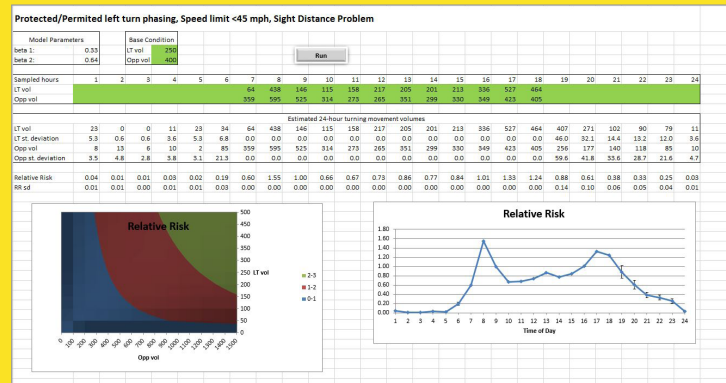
Protected/Permited left turn phasing, Speed limit <45 mph, Sight Distance Problem

| Model Parameters | |
|---|---|
| beta 1: | 0.33 |
| beta 2: | 0.64 |

| Base Condition | |
|---|---|
| LT vol | 250 |
| Opp vol | 400 |

Run

| Sampled hours | 1 | 2 | 3 | 4 | 5 | 6 | 7 | 8 | 9 | 10 | 11 | 12 | 13 | 14 | 15 | 16 | 17 | 18 | 19 | 20 | 21 | 22 | 23 | 24 |
|---|---|---|---|---|---|---|---|---|---|---|---|---|---|---|---|---|---|---|---|---|---|---|---|---|
| LT vol | | | | | | | 64 | 438 | 146 | 115 | 158 | 217 | 205 | 201 | 213 | 336 | 527 | 464 | | | | | | |
| Opp vol | | | | | | | 359 | 595 | 525 | 314 | 273 | 265 | 351 | 299 | 330 | 349 | 423 | 405 | | | | | | |

Estimated 24-hour turning movement volumes

| LT vol | 23 | 0 | 0 | 11 | 23 | 34 | 64 | 438 | 146 | 115 | 158 | 217 | 205 | 201 | 213 | 336 | 527 | 464 | 407 | 271 | 102 | 90 | 79 | 11 |
|---|---|---|---|---|---|---|---|---|---|---|---|---|---|---|---|---|---|---|---|---|---|---|---|---|
| LT st. deviation | 5.3 | 0.6 | 0.6 | 3.6 | 5.3 | 6.8 | 0.0 | 0.0 | 0.0 | 0.0 | 0.0 | 0.0 | 0.0 | 0.0 | 0.0 | 0.0 | 0.0 | 0.0 | 46.0 | 32.1 | 14.4 | 13.2 | 12.0 | 3.6 |
| Opp vol | 8 | 13 | 6 | 10 | 2 | 85 | 359 | 595 | 525 | 314 | 273 | 265 | 351 | 299 | 330 | 349 | 423 | 405 | 256 | 177 | 140 | 118 | 85 | 10 |
| Opp st. deviation | 3.5 | 4.8 | 2.8 | 3.8 | 3.1 | 21.3 | 0.0 | 0.0 | 0.0 | 0.0 | 0.0 | 0.0 | 0.0 | 0.0 | 0.0 | 0.0 | 0.0 | 0.0 | 59.6 | 41.8 | 53.6 | 28.7 | 21.6 | 4.7 |
| Relative Risk | 0.04 | 0.01 | 0.01 | 0.03 | 0.02 | 0.19 | 0.60 | 1.55 | 1.00 | 0.66 | 0.67 | 0.73 | 0.86 | 0.77 | 0.84 | 1.01 | 1.33 | 1.24 | 0.88 | 0.61 | 0.38 | 0.33 | 0.25 | 0.03 |
| RR sd | 0.01 | 0.01 | 0.00 | 0.01 | 0.01 | 0.03 | 0.00 | 0.00 | 0.00 | 0.00 | 0.00 | 0.00 | 0.00 | 0.00 | 0.00 | 0.00 | 0.00 | 0.00 | 0.14 | 0.10 | 0.06 | 0.05 | 0.04 | 0.01 |

Relative Risk
500 450 400 350 300 250 LT vol 200 150 100 50 0
0 100 200 300 400 500 600 700 800 900 1000 1100 1200 1300 1400 1500
Opp vol
2-3
1-2
0-1

Relative Risk
1.80 1.60 1.40 1.20 1.00 0.80 0.60 0.40 0.20 0.00
1 2 3 4 5 6 7 8 9 10 11 12 13 14 15 16 17 18 19 20 21 22 23 24
Time of Day